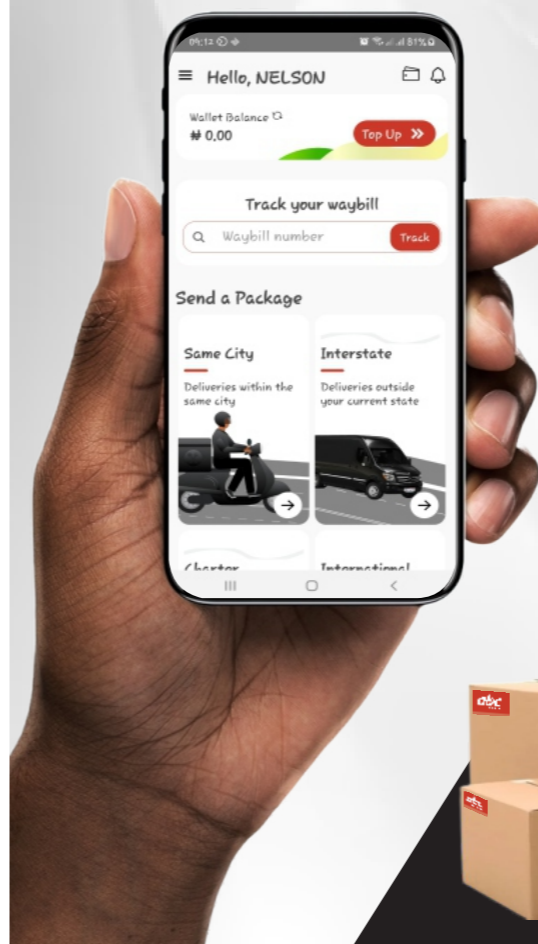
09:12 81%

Hello, NELSON

Wallet Balance
₦ 0.00

Top Up »

Track your waybill

Waybill number

Track

Send a Package

Same City

Deliveries within the same city

Interstate

Deliveries outside your current state

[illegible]

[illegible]

abc

abc